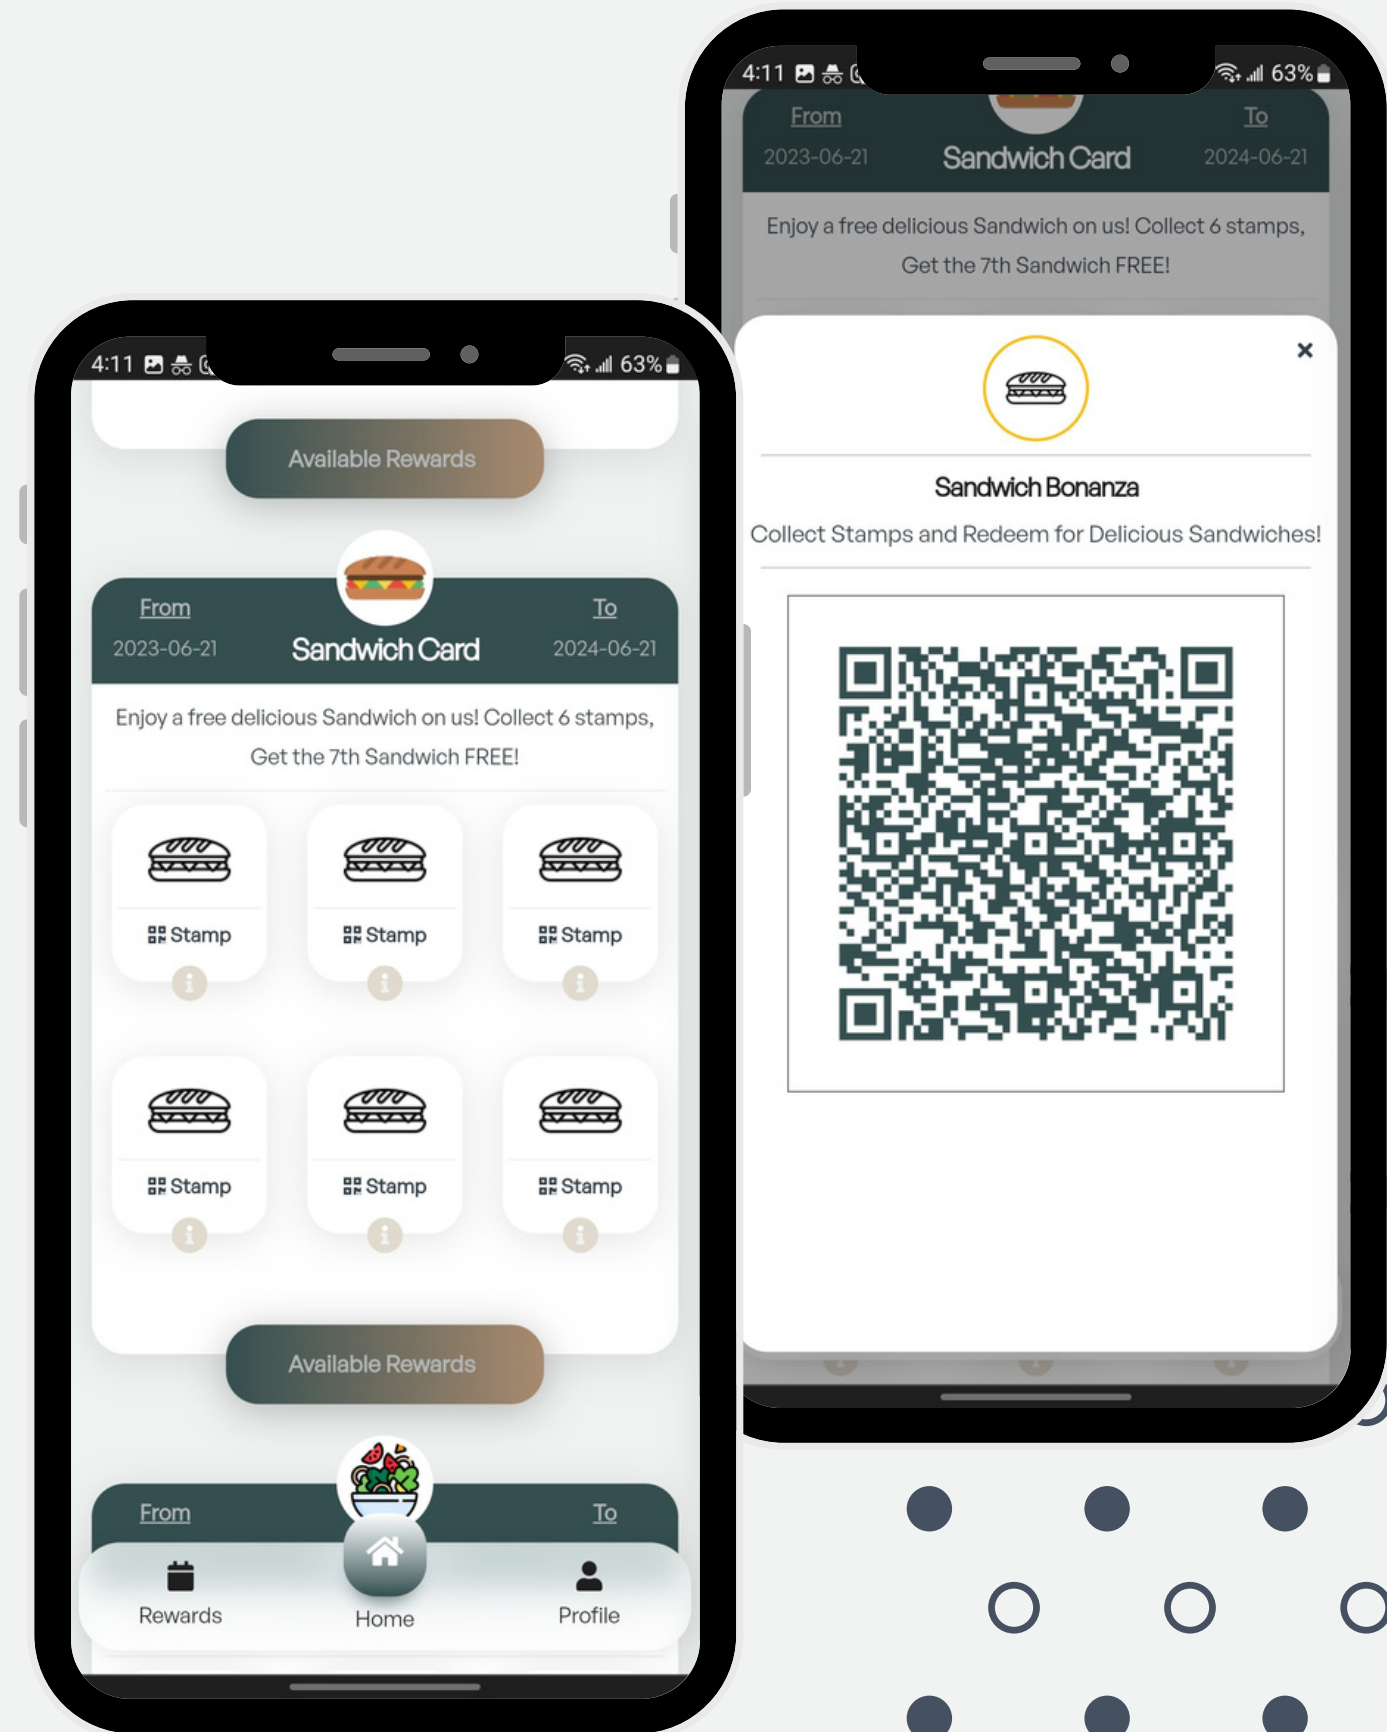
4:11 63%

Available Rewards

From
2023-06-21
Sandwich Card
To
2024-06-21

Enjoy a free delicious Sandwich on us! Collect 6 stamps, Get the 7th Sandwich FREE!

Stamp

Stamp

Stamp

Stamp

Stamp

Stamp

Available Rewards

From
To

Rewards
Home
Profile

4:11 63%

From
2023-06-21
Sandwich Card
To
2024-06-21

Enjoy a free delicious Sandwich on us! Collect 6 stamps, Get the 7th Sandwich FREE!

×

Sandwich Bonanza

Collect Stamps and Redeem for Delicious Sandwiches!